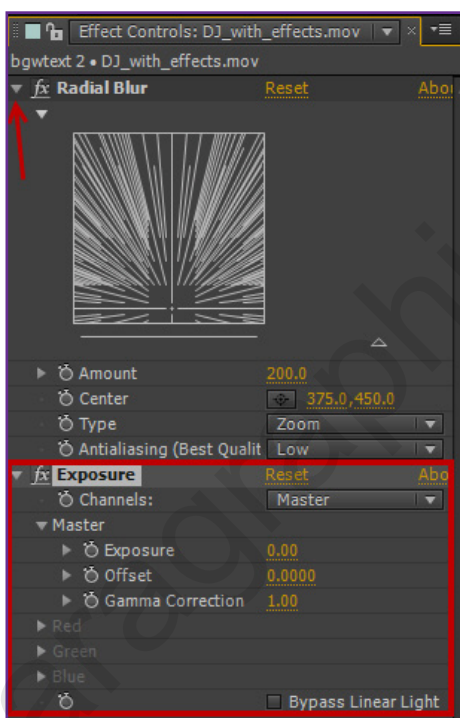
Effect Controls: DJ_with_effects.mov

bgwtext 2 • DJ_with_effects.mov

fx Radial Blur Reset Abo

Amount 200.0

Center 375.0,450.0

Type Zoom

Antialiasing (Best Qualit Low

fx Exposure Reset Abo

Channels: Master

Master

Exposure 0.00

Offset 0.0000

Gamma Correction 1.00

Red

Green

Blue

Bypass Linear Light